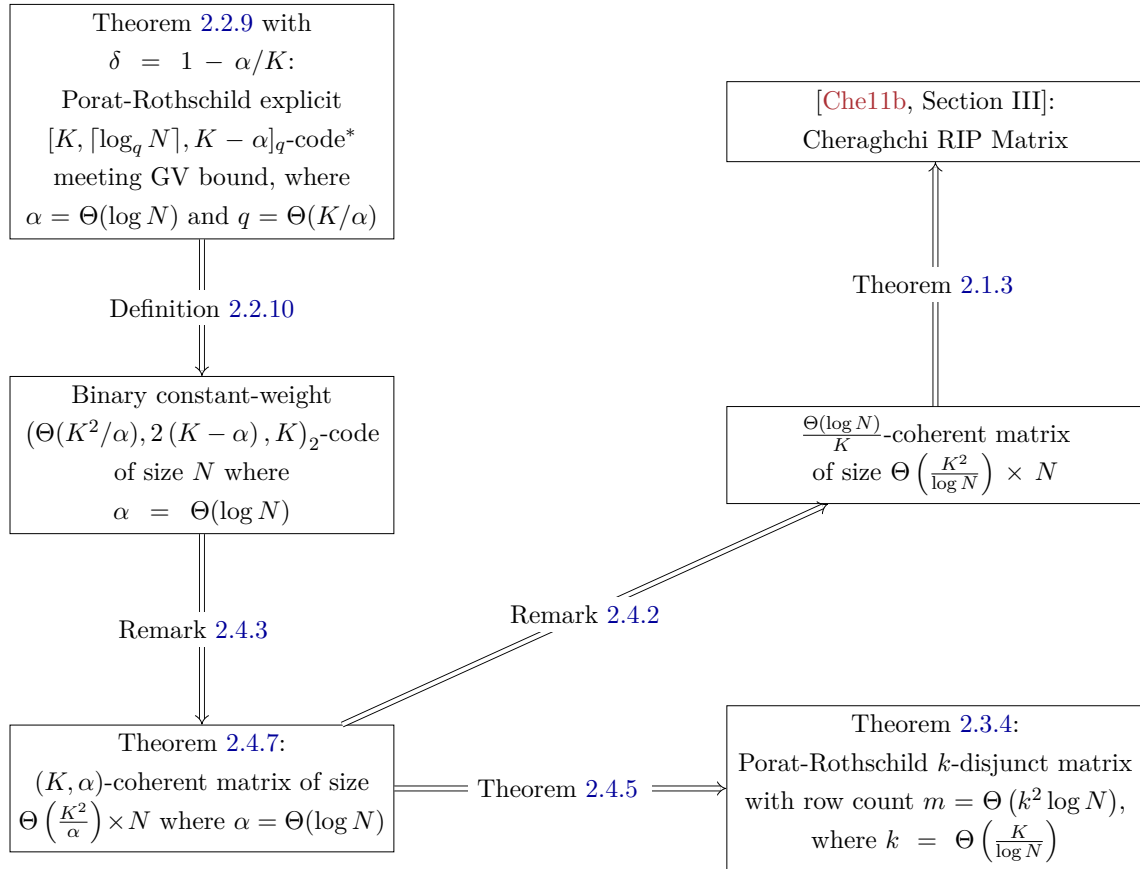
Theorem 2.2.9 with $\delta = 1 - \alpha/K$: Porat-Rothschild explicit $[K, \lceil \log_q N \rceil, K-\alpha]_q$-code* meeting GV bound, where $\alpha = \Theta(\log N)$ and $q = \Theta(K/\alpha)$

Definition 2.2.10

Binary constant-weight $(\Theta(K^2/\alpha), 2(K-\alpha), K)_2$-code of size $N$ where $\alpha = \Theta(\log N)$

Remark 2.4.3

Theorem 2.4.7: $(K, \alpha)$-coherent matrix of size $\Theta\left(\frac{K^2}{\alpha}\right) \times N$ where $\alpha = \Theta(\log N)$

Theorem 2.4.5

Theorem 2.3.4: Porat-Rothschild $k$-disjunct matrix with row count $m = \Theta(k^2 \log N)$, where $k = \Theta\left(\frac{K}{\log N}\right)$

Remark 2.4.2

$\frac{\Theta(\log N)}{K}$-coherent matrix of size $\Theta\left(\frac{K^2}{\log N}\right) \times N$

Theorem 2.1.3

[Che11b, Section III]: Cheraghchi RIP Matrix